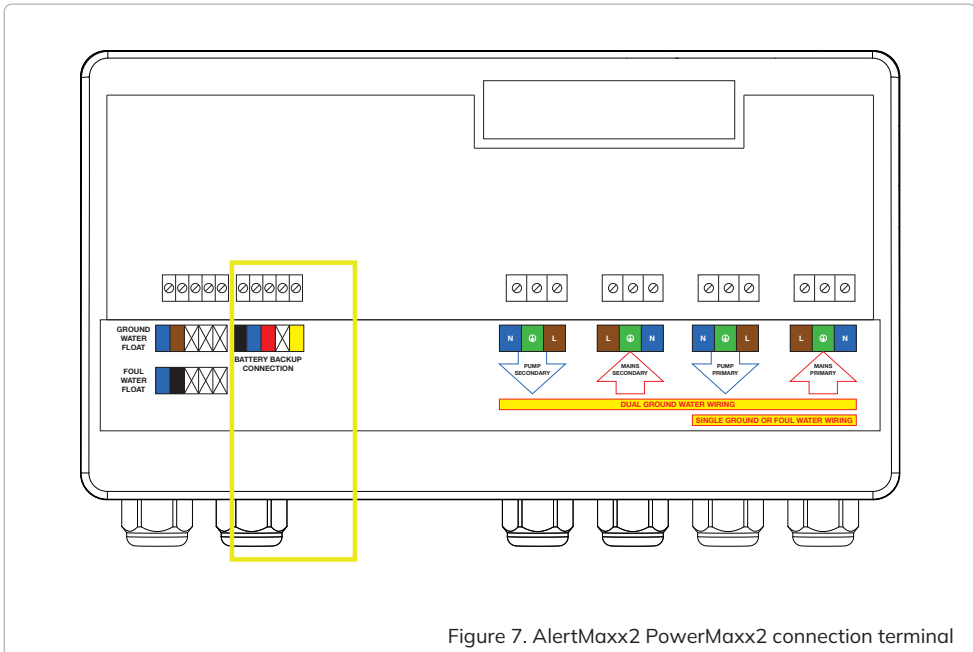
GROUND WATER FLOAT

FOUL WATER FLOAT

BATTERY BACKUP CONNECTION

N ⏚ L

PUMP SECONDARY

L ⏚ N

MAINS SECONDARY

N ⏚ L

PUMP PRIMARY

L ⏚ N

MAINS PRIMARY

DUAL GROUND WATER WIRING

SINGLE GROUND OR FOUL WATER WIRING

Figure 7. AlertMaxx2 PowerMaxx2 connection terminal